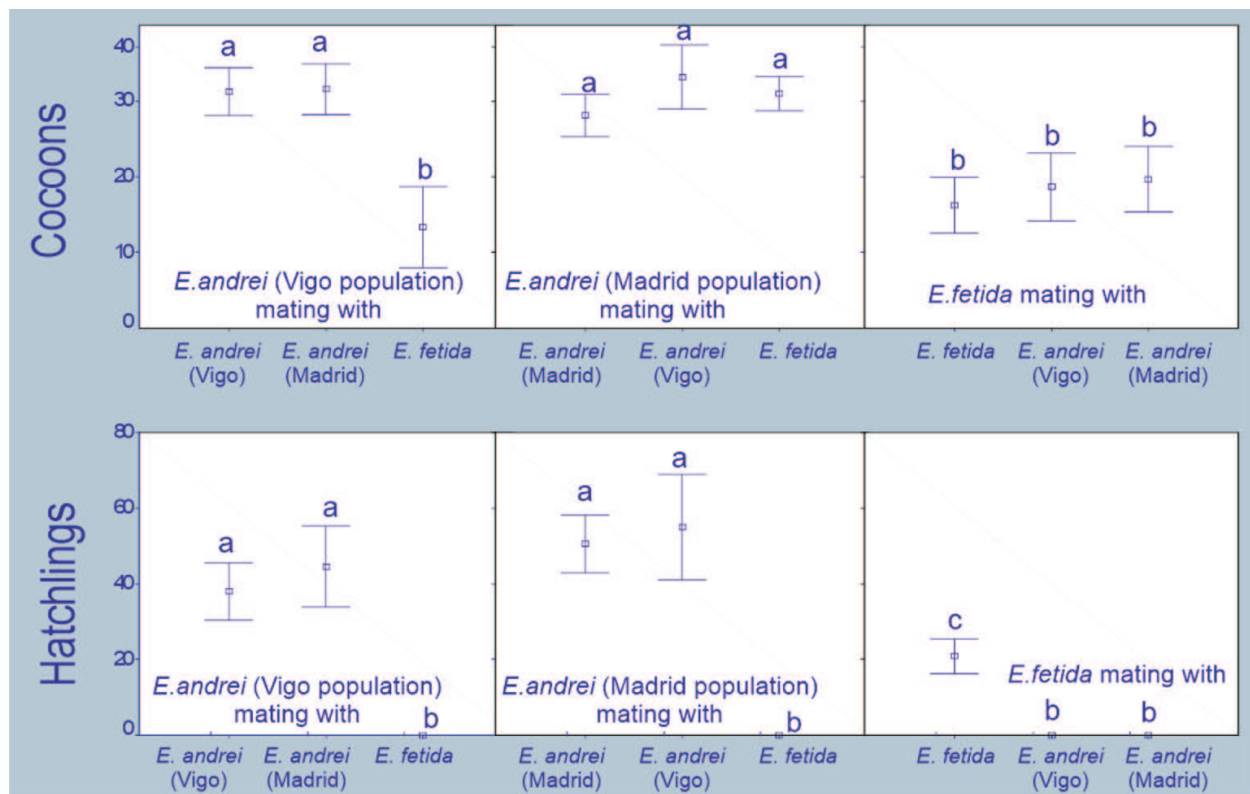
Cocoons

40
30
20
10
0

a a b
E.andrei (Vigo population) mating with
E. andrei (Vigo) E. andrei (Madrid) E. fetida

a a a
E.andrei (Madrid population) mating with
E. andrei (Madrid) E. andrei (Vigo) E. fetida

b b b
E.fetida mating with
E. fetida E. andrei (Vigo) E. andrei (Madrid)

Hatchlings

80
60
40
20
0

a a b
E.andrei (Vigo population) mating with
E. andrei (Vigo) E. andrei (Madrid) E. fetida

a a b
E.andrei (Madrid population) mating with
E. andrei (Madrid) E. andrei (Vigo) E. fetida

c b b
E.fetida mating with
E. fetida E. andrei (Vigo) E. andrei (Madrid)